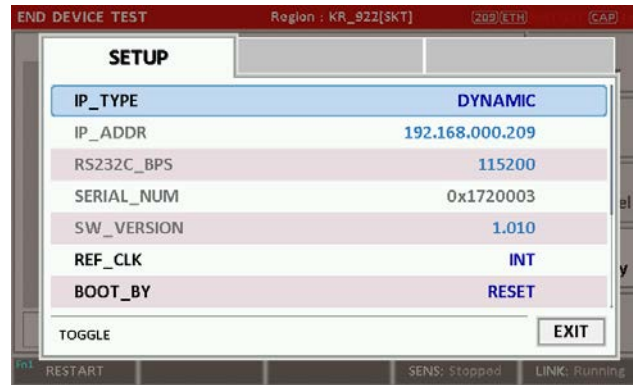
END DEVICE TEST Region : KR_922[SKT] 209 ETH CAP

SETUP

| IP_TYPE | DYNAMIC |
|---|---|
| IP_ADDR | 192.168.000.209 |
| RS232C_BPS | 115200 |
| SERIAL_NUM | 0x1720003 |
| SW_VERSION | 1.010 |
| REF_CLK | INT |
| BOOT_BY | RESET |

TOGGLE

EXIT

el

y

Fn1 RESTART

SENS: Stopped

LINK: Running